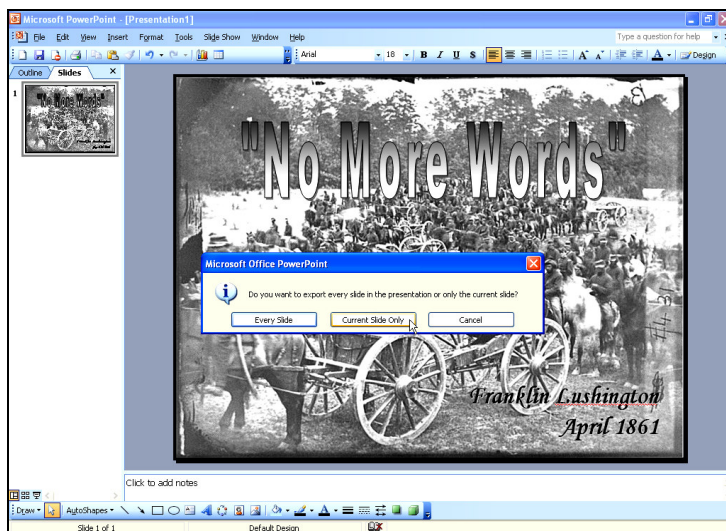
Microsoft PowerPoint - [Presentation1]

File Edit View Insert Format Tools Slide Show Window Help

Type a question for help

Arial 18 B I U S

Design

Outline Slides

1

"No More Words"

Franklin Lushington

April 1861

Microsoft Office PowerPoint

Do you want to export every slide in the presentation or only the current slide?

Every Slide Current Slide Only Cancel

Click to add notes

Draw AutoShapes

Slide 1 of 1 Default Design